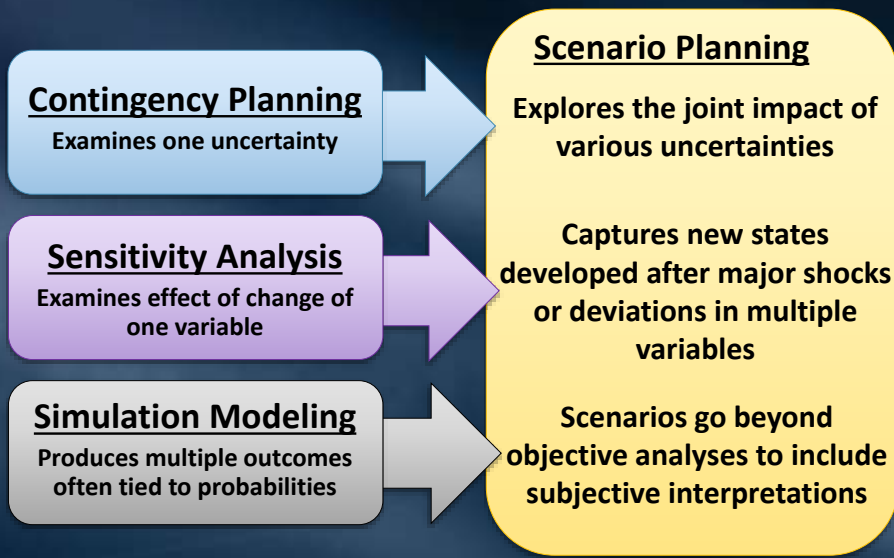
Contingency Planning
Examines one uncertainty

Sensitivity Analysis
Examines effect of change of one variable

Simulation Modeling
Produces multiple outcomes often tied to probabilities

Scenario Planning

Explores the joint impact of various uncertainties

Captures new states developed after major shocks or deviations in multiple variables

Scenarios go beyond objective analyses to include subjective interpretations